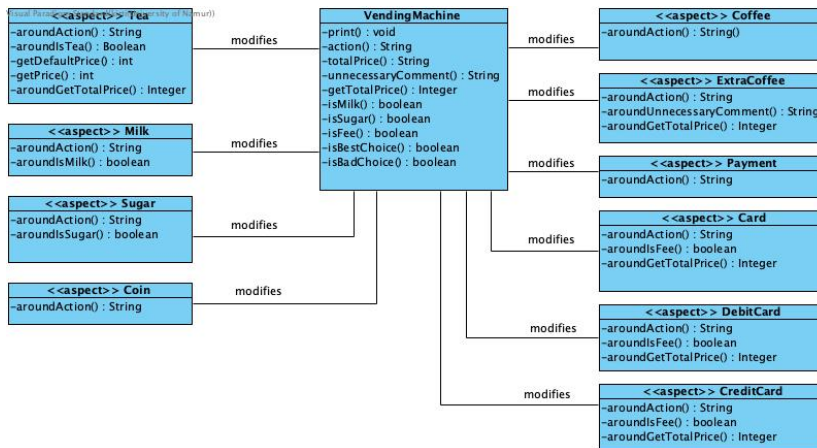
Visual Parad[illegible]rsity of Namur))

<<aspect>> Tea
-aroundAction() : String
-aroundIsTea() : Boolean
-getDefaultPrice() : int
-getPrice() : int
-aroundGetTotalPrice() : Integer

modifies

VendingMachine
-print() : void
-action() : String
-totalPrice() : String
-unnecessaryComment() : String
-getTotalPrice() : Integer
-isMilk() : boolean
-isSugar() : boolean
-isFee() : boolean
-isBestChoice() : boolean
-isBadChoice() : boolean

modifies

<<aspect>> Coffee
-aroundAction() : String()

<<aspect>> Milk
-aroundAction() : String
-aroundIsMilk() : boolean

modifies

modifies

<<aspect>> ExtraCoffee
-aroundAction() : String
-aroundUnnecessaryComment() : String
-aroundGetTotalPrice() : Integer

modifies

<<aspect>> Payment
-aroundAction() : String

<<aspect>> Sugar
-aroundAction() : String
-aroundIsSugar() : boolean

modifies

<<aspect>> Card
-aroundAction() : String
-aroundIsFee() : boolean
-aroundGetTotalPrice() : Integer

modifies

<<aspect>> Coin
-aroundAction() : String

modifies

modifies

<<aspect>> DebitCard
-aroundAction() : String
-aroundIsFee() : boolean
-aroundGetTotalPrice() : Integer

modifies

<<aspect>> CreditCard
-aroundAction() : String
-aroundIsFee() : boolean
-aroundGetTotalPrice() : Integer